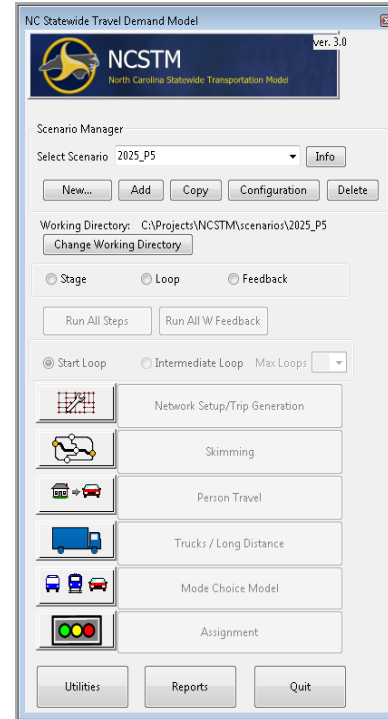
NC Statewide Travel Demand Model

NCSTM
North Carolina Statewide Transportation Model
ver. 3.0

Scenario Manager
Select Scenario 2025_P5
Info
New...
Add
Copy
Configuration
Delete

Working Directory: C:\Projects\NCSTM\scenarios\2025_P5
Change Working Directory

Stage
Loop
Feedback

Run All Steps
Run All W Feedback

Start Loop
Intermediate Loop
Max Loops

Network Setup/Trip Generation
Skimming
Person Travel
Trucks / Long Distance
Mode Choice Model
Assignment

Utilities
Reports
Quit